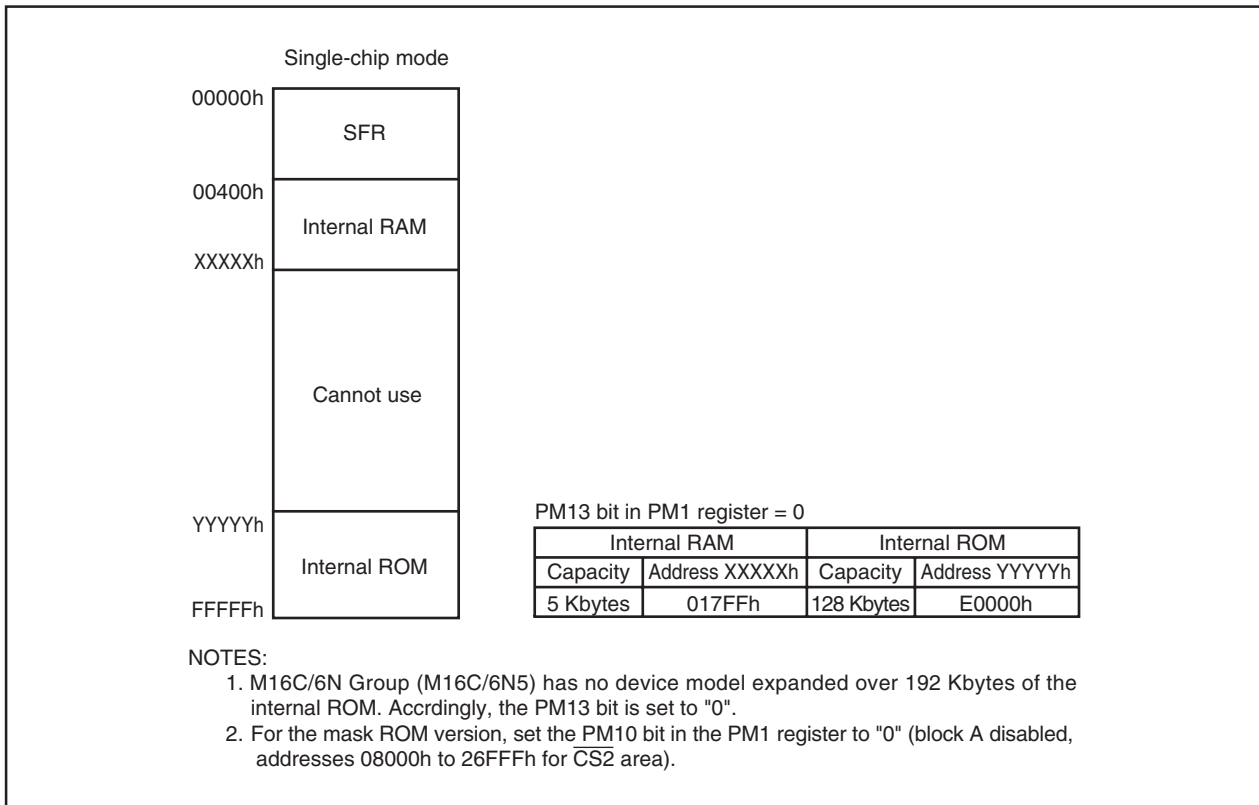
Single-chip mode

00000h
SFR
00400h
Internal RAM
XXXXXh
Cannot use
YYYYYh
Internal ROM
FFFFFh

PM13 bit in PM1 register = 0

| Internal RAM | | Internal ROM | |
|---|---|---|---|
| Capacity | Address XXXXXh | Capacity | Address YYYYYh |
| 5 Kbytes | 017FFh | 128 Kbytes | E0000h |

NOTES:
1. M16C/6N Group (M16C/6N5) has no device model expanded over 192 Kbytes of the internal ROM. Accrdingly, the PM13 bit is set to "0".
2. For the mask ROM version, set the PM10 bit in the PM1 register to "0" (block A disabled, addresses 08000h to 26FFFh for $\overline{CS2}$ area).